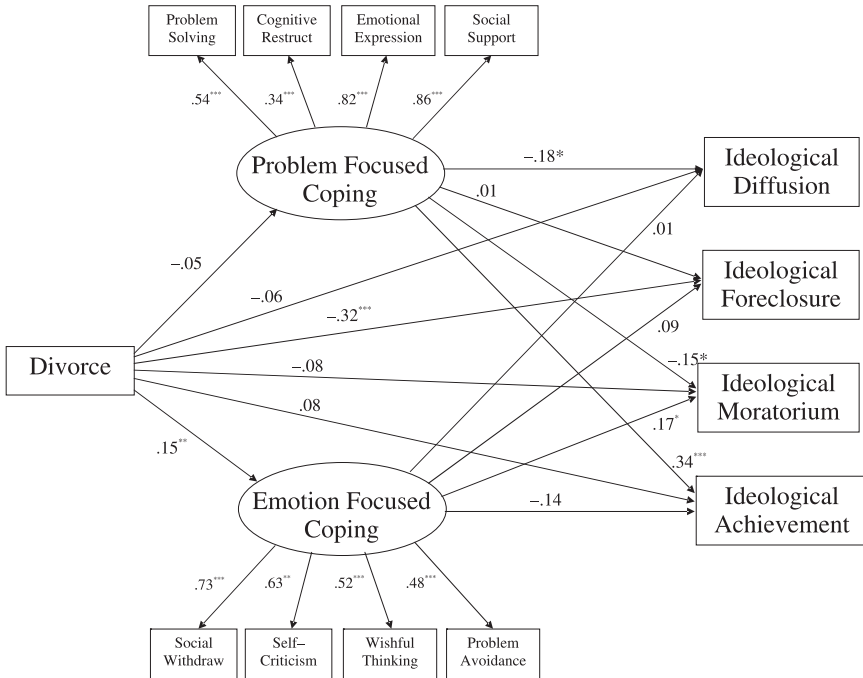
Problem Solving

Cognitive Restruct

Emotional Expression

Social Support

.54***

.34***

.82***

.86***

Problem Focused Coping

–.18*

.01

Ideological Diffusion

Ideological Foreclosure

Ideological Moratorium

Ideological Achievement

–.05

–.06

–.32***

.01

.09

–.15*

Divorce

–.08

.08

.17*

.34***

.15**

Emotion Focused Coping

–.14

.73***

.63**

.52***

.48***

Social Withdraw

Self–Criticism

Wishful Thinking

Problem Avoidance